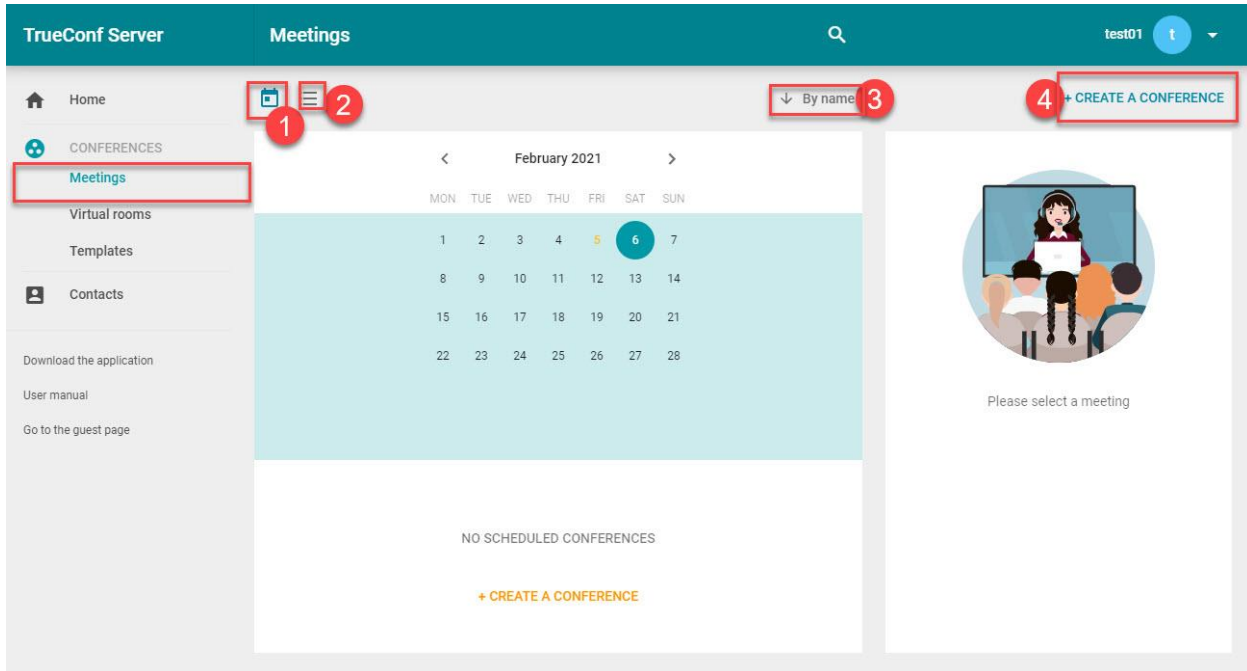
TrueConf Server

Meetings

test01 t

Home

CONFERENCES

Meetings

Virtual rooms

Templates

Contacts

Download the application

User manual

Go to the guest page

1 2

By name 3

4 + CREATE A CONFERENCE

February 2021

| MON | TUE | WED | THU | FRI | SAT | SUN |
|---|---|---|---|---|---|---|
| 1 | 2 | 3 | 4 | 5 | 6 | 7 |
| 8 | 9 | 10 | 11 | 12 | 13 | 14 |
| 15 | 16 | 17 | 18 | 19 | 20 | 21 |
| 22 | 23 | 24 | 25 | 26 | 27 | 28 |

NO SCHEDULED CONFERENCES

+ CREATE A CONFERENCE

Please select a meeting